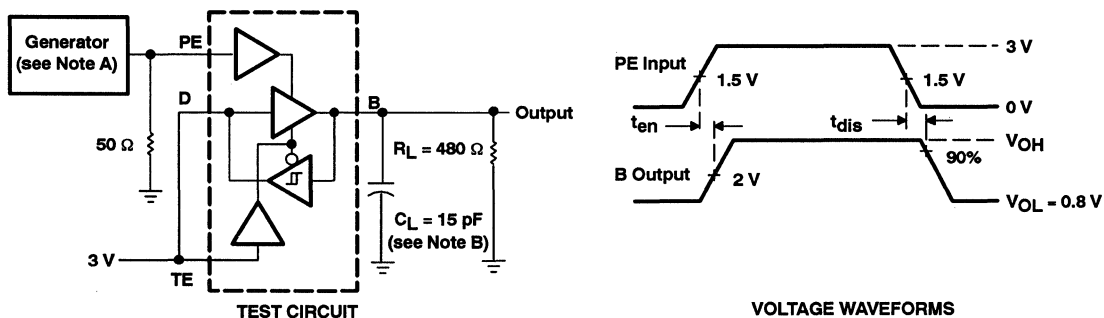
Generator (see Note A)

PE

D

B

Output

50 Ω

$R_L = 480\ \Omega$

$C_L = 15$ pF (see Note B)

3 V

TE

TEST CIRCUIT

3 V

PE Input

1.5 V

1.5 V

0 V

$t_{en}$

$t_{dis}$

$V_{OH}$

90%

B Output

2 V

$V_{OL} = 0.8$ V

VOLTAGE WAVEFORMS